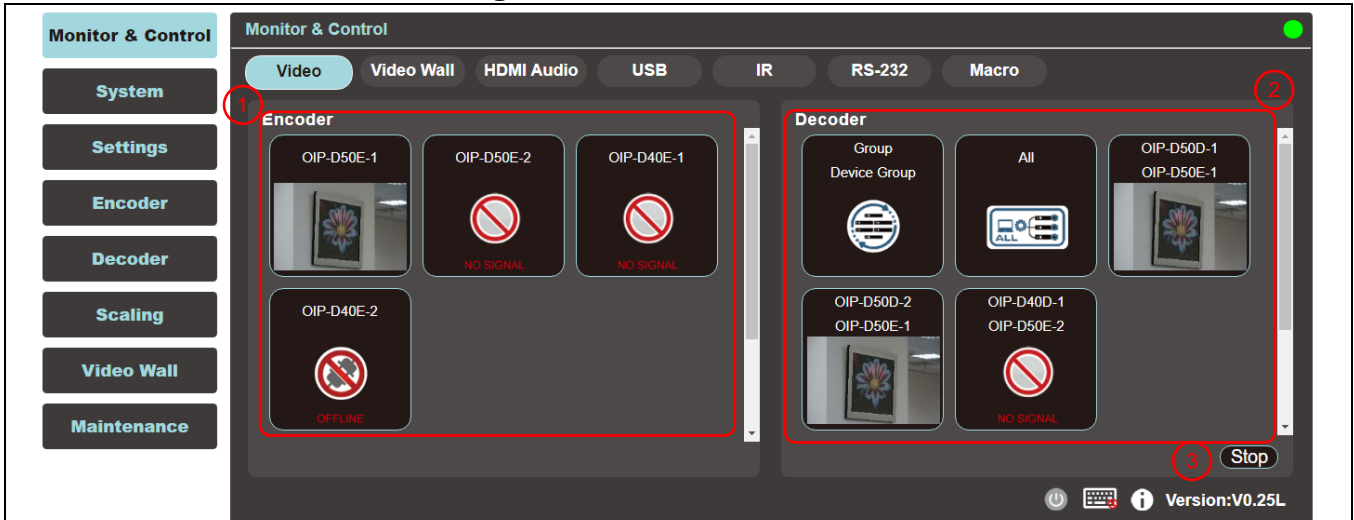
Monitor & Control
System
Settings
Encoder
Decoder
Scaling
Video Wall
Maintenance

Monitor & Control

Video
Video Wall
HDMI Audio
USB
IR
RS-232
Macro

1
Encoder
OIP-D50E-1
OIP-D50E-2
NO SIGNAL
OIP-D40E-1
NO SIGNAL
OIP-D40E-2
OFFLINE

2
Decoder
Group
Device Group
All
ALL
OIP-D50D-1
OIP-D50E-1
OIP-D50D-2
OIP-D50E-1
OIP-D40D-1
OIP-D50E-2
NO SIGNAL

3
Stop

Version:V0.25L